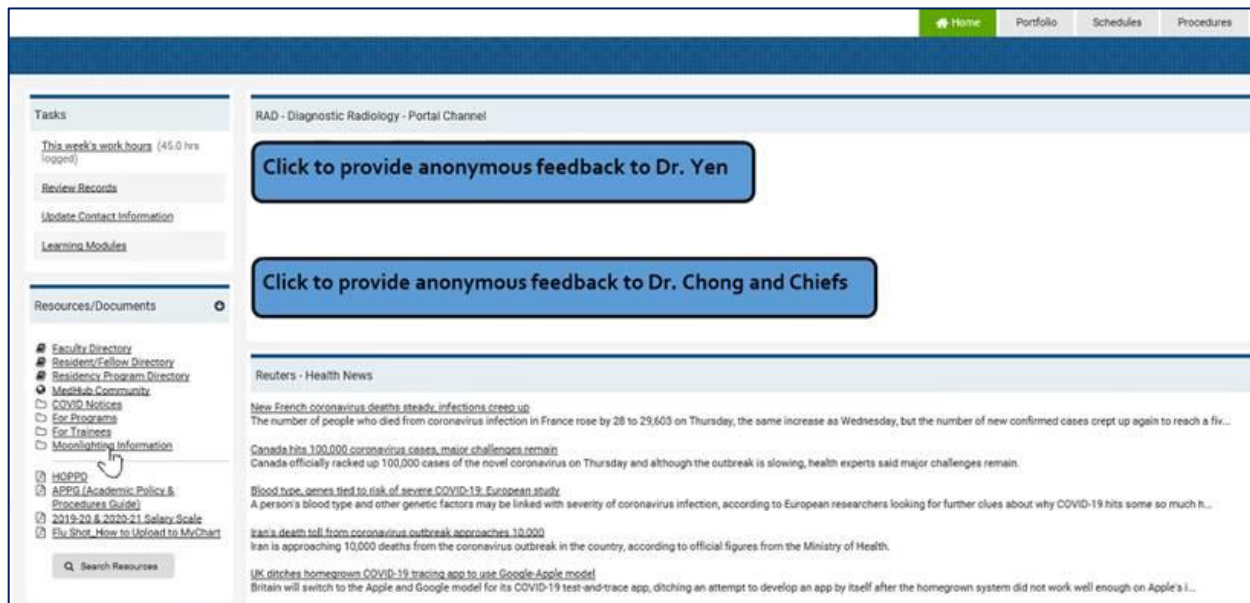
Home Portfolio Schedules Procedures

Tasks

This week's work hours (45.0 hrs logged)

Review Records

Update Contact Information

Learning Modules

Resources/Documents

Faculty Directory
Resident/Fellow Directory
Residency Program Directory
MedHub Community
COVID Notices
For Programs
For Trainees
Moonlighting Information

HOPPD
APPG (Academic Policy & Procedures Guide)
2019-20 & 2020-21 Salary Scale
Flu Shot_How to Upload to MyChart

Search Resources

RAD - Diagnostic Radiology - Portal Channel

Click to provide anonymous feedback to Dr. Yen

Click to provide anonymous feedback to Dr. Chong and Chiefs

Reuters - Health News

New French coronavirus deaths steady, infections creep up
The number of people who died from coronavirus infection in France rose by 28 to 29,603 on Thursday, the same increase as Wednesday, but the number of new confirmed cases crept up again to reach a fiv...

Canada hits 100,000 coronavirus cases, major challenges remain
Canada officially racked up 100,000 cases of the novel coronavirus on Thursday and although the outbreak is slowing, health experts said major challenges remain.

Blood type, genes tied to risk of severe COVID-19: European study
A person's blood type and other genetic factors may be linked with severity of coronavirus infection, according to European researchers looking for further clues about why COVID-19 hits some so much h...

Iran's death toll from coronavirus outbreak approaches 10,000
Iran is approaching 10,000 deaths from the coronavirus outbreak in the country, according to official figures from the Ministry of Health.

UK ditches homegrown COVID-19 tracing app to use Google-Apple model
Britain will switch to the Apple and Google model for its COVID-19 test-and-trace app, ditching an attempt to develop an app by itself after the homegrown system did not work well enough on Apple's i...